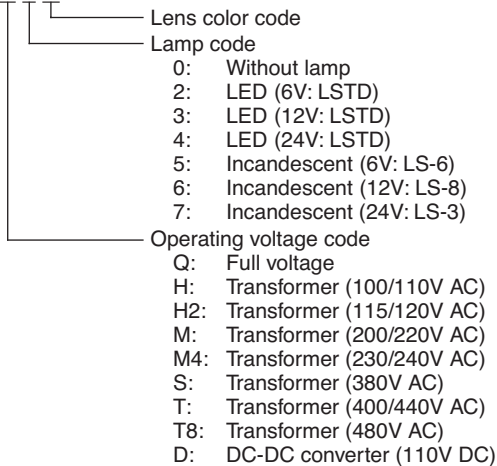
Lens color code
Lamp code
0: Without lamp
2: LED (6V: LSTD)
3: LED (12V: LSTD)
4: LED (24V: LSTD)
5: Incandescent (6V: LS-6)
6: Incandescent (12V: LS-8)
7: Incandescent (24V: LS-3)
Operating voltage code
Q: Full voltage
H: Transformer (100/110V AC)
H2: Transformer (115/120V AC)
M: Transformer (200/220V AC)
M4: Transformer (230/240V AC)
S: Transformer (380V AC)
T: Transformer (400/440V AC)
T8: Transformer (480V AC)
D: DC-DC converter (110V DC)